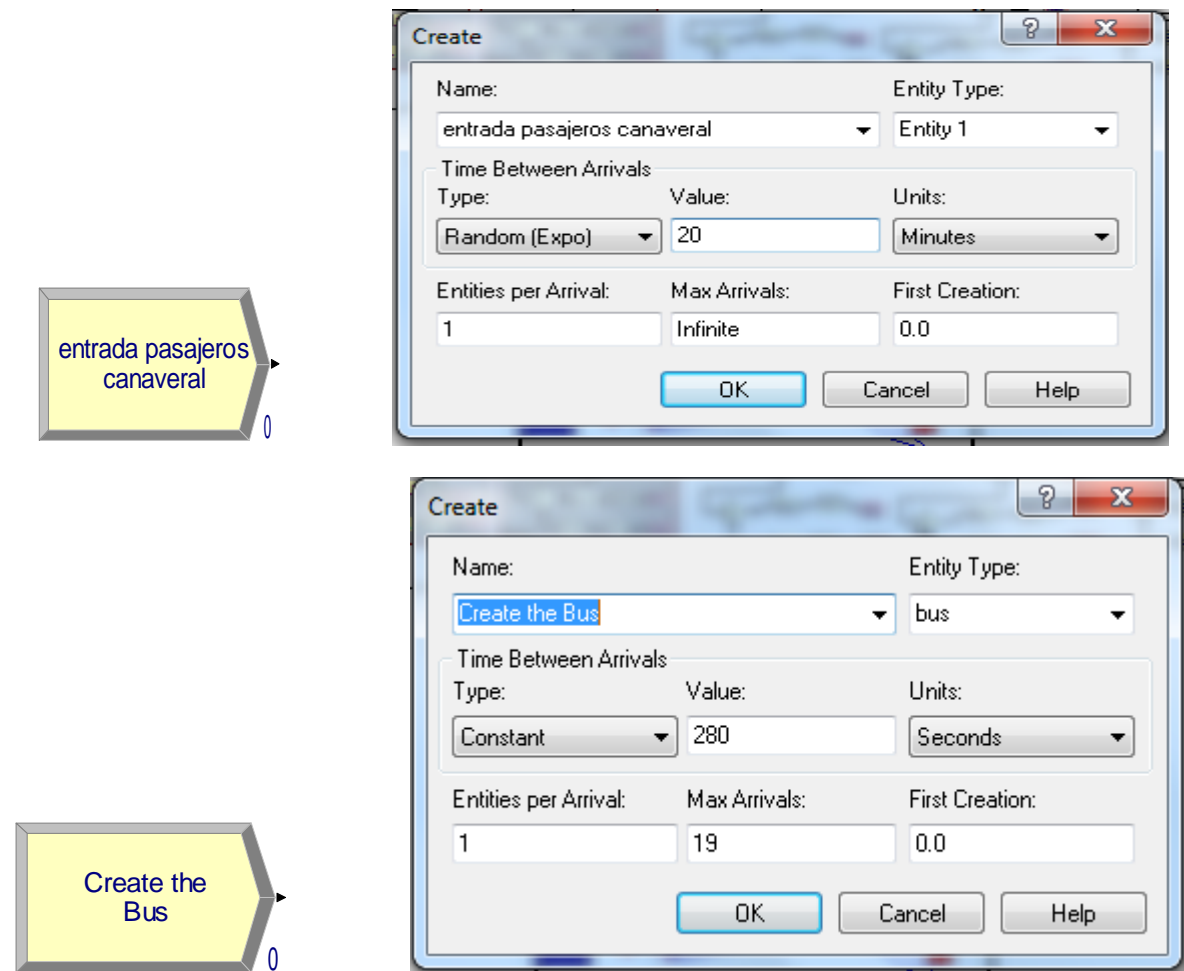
entrada pasajeros canaveral

0

Create

?

X

Name:

entrada pasajeros canaveral

Entity Type:

Entity 1

Time Between Arrivals

Type:

Random (Expo)

Value:

20

Units:

Minutes

Entities per Arrival:

1

Max Arrivals:

Infinite

First Creation:

0.0

OK

Cancel

Help

Create the Bus

0

Create

?

X

Name:

Create the Bus

Entity Type:

bus

Time Between Arrivals

Type:

Constant

Value:

280

Units:

Seconds

Entities per Arrival:

1

Max Arrivals:

19

First Creation:

0.0

OK

Cancel

Help